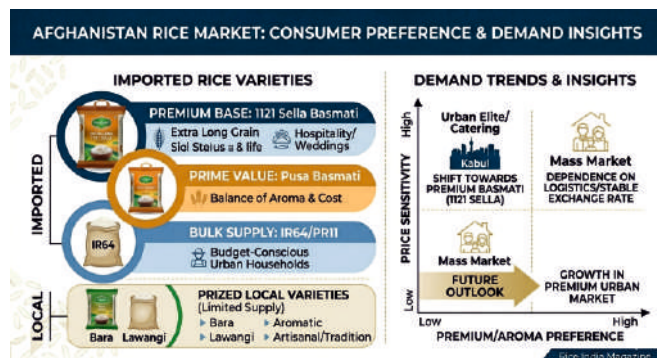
AFGHANISTAN RICE MARKET: CONSUMER PREFERENCE & DEMAND INSIGHTS

IMPORTED RICE VARIETIES

IMPORTED

PREMIUM BASE: 1121 Sella Basmati

Extra Long Grain Siol Stelus a & life

Hospitality/ Weddings

PRIME VALUE: Pusa Basmati

Balance of Aroma & Cost

BULK SUPPLY: IR64/PR11

IR64

Budget-Conscious Urban Households

LOCAL

Bara Lawangi

PRIZED LOCAL VARIETIES (Limited Supply)

▸ Bara ▸ Aromatic
▸ Lawangi ▸ Artisanal/Tradition

DEMAND TRENDS & INSIGHTS

PRICE SENSITIVITY

High

Low

Urban Elite/ Catering

Kabul

SHIFT TOWARDS PREMIUM BASMATI (1121 SELLA)

Mass Market

DEPENDENCE ON LOGISTICS/STABLE EXCHANGE RATE

Mass Market

FUTURE OUTLOOK

GROWTH IN PREMIUM URBAN MARKET

Low High

PREMIUM/AROMA PREFERENCE

Rice India Magazine